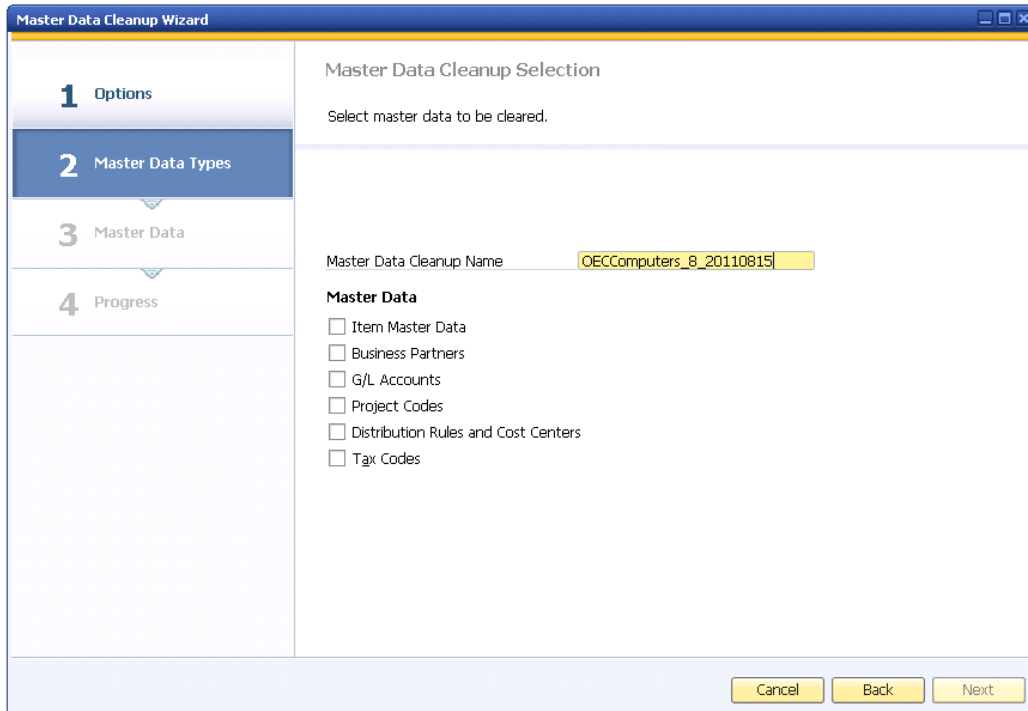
Master Data Cleanup Wizard

1 Options

2 Master Data Types

3 Master Data

4 Progress

Master Data Cleanup Selection

Select master data to be cleared.

Master Data Cleanup Name OECComputers_8_20110815

Master Data

Item Master Data

Business Partners

G/L Accounts

Project Codes

Distribution Rules and Cost Centers

Tax Codes

Cancel Back Next